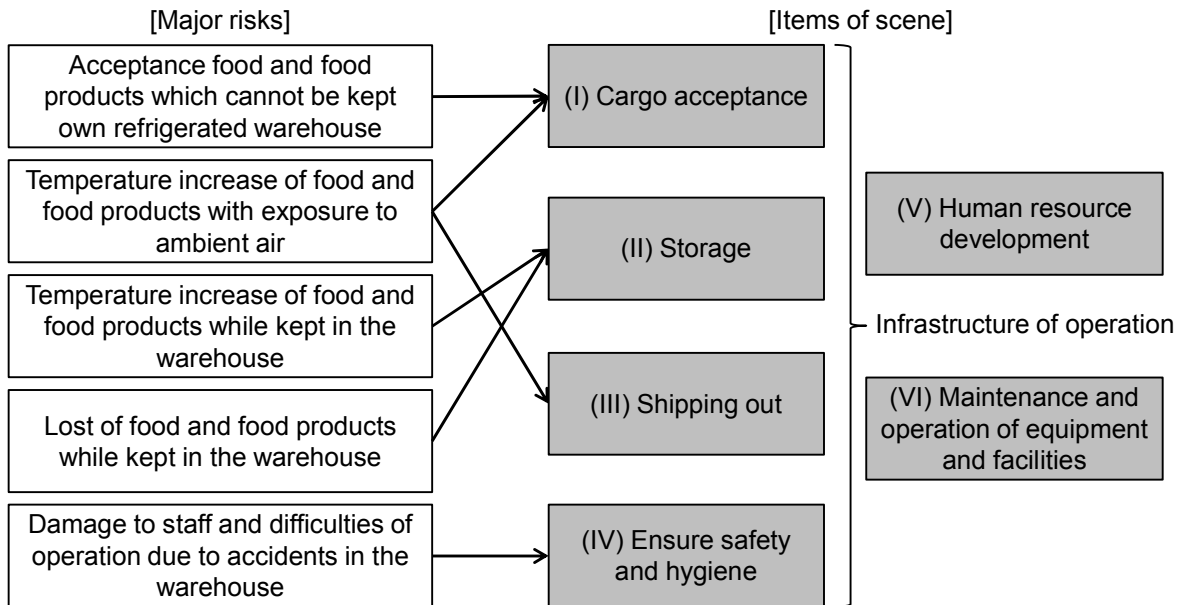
[Major risks]

[Items of scene]

Acceptance food and food products which cannot be kept own refrigerated warehouse

Temperature increase of food and food products with exposure to ambient air

Temperature increase of food and food products while kept in the warehouse

Lost of food and food products while kept in the warehouse

Damage to staff and difficulties of operation due to accidents in the warehouse

(I) Cargo acceptance

(II) Storage

(III) Shipping out

(IV) Ensure safety and hygiene

(V) Human resource development

Infrastructure of operation

(VI) Maintenance and operation of equipment and facilities